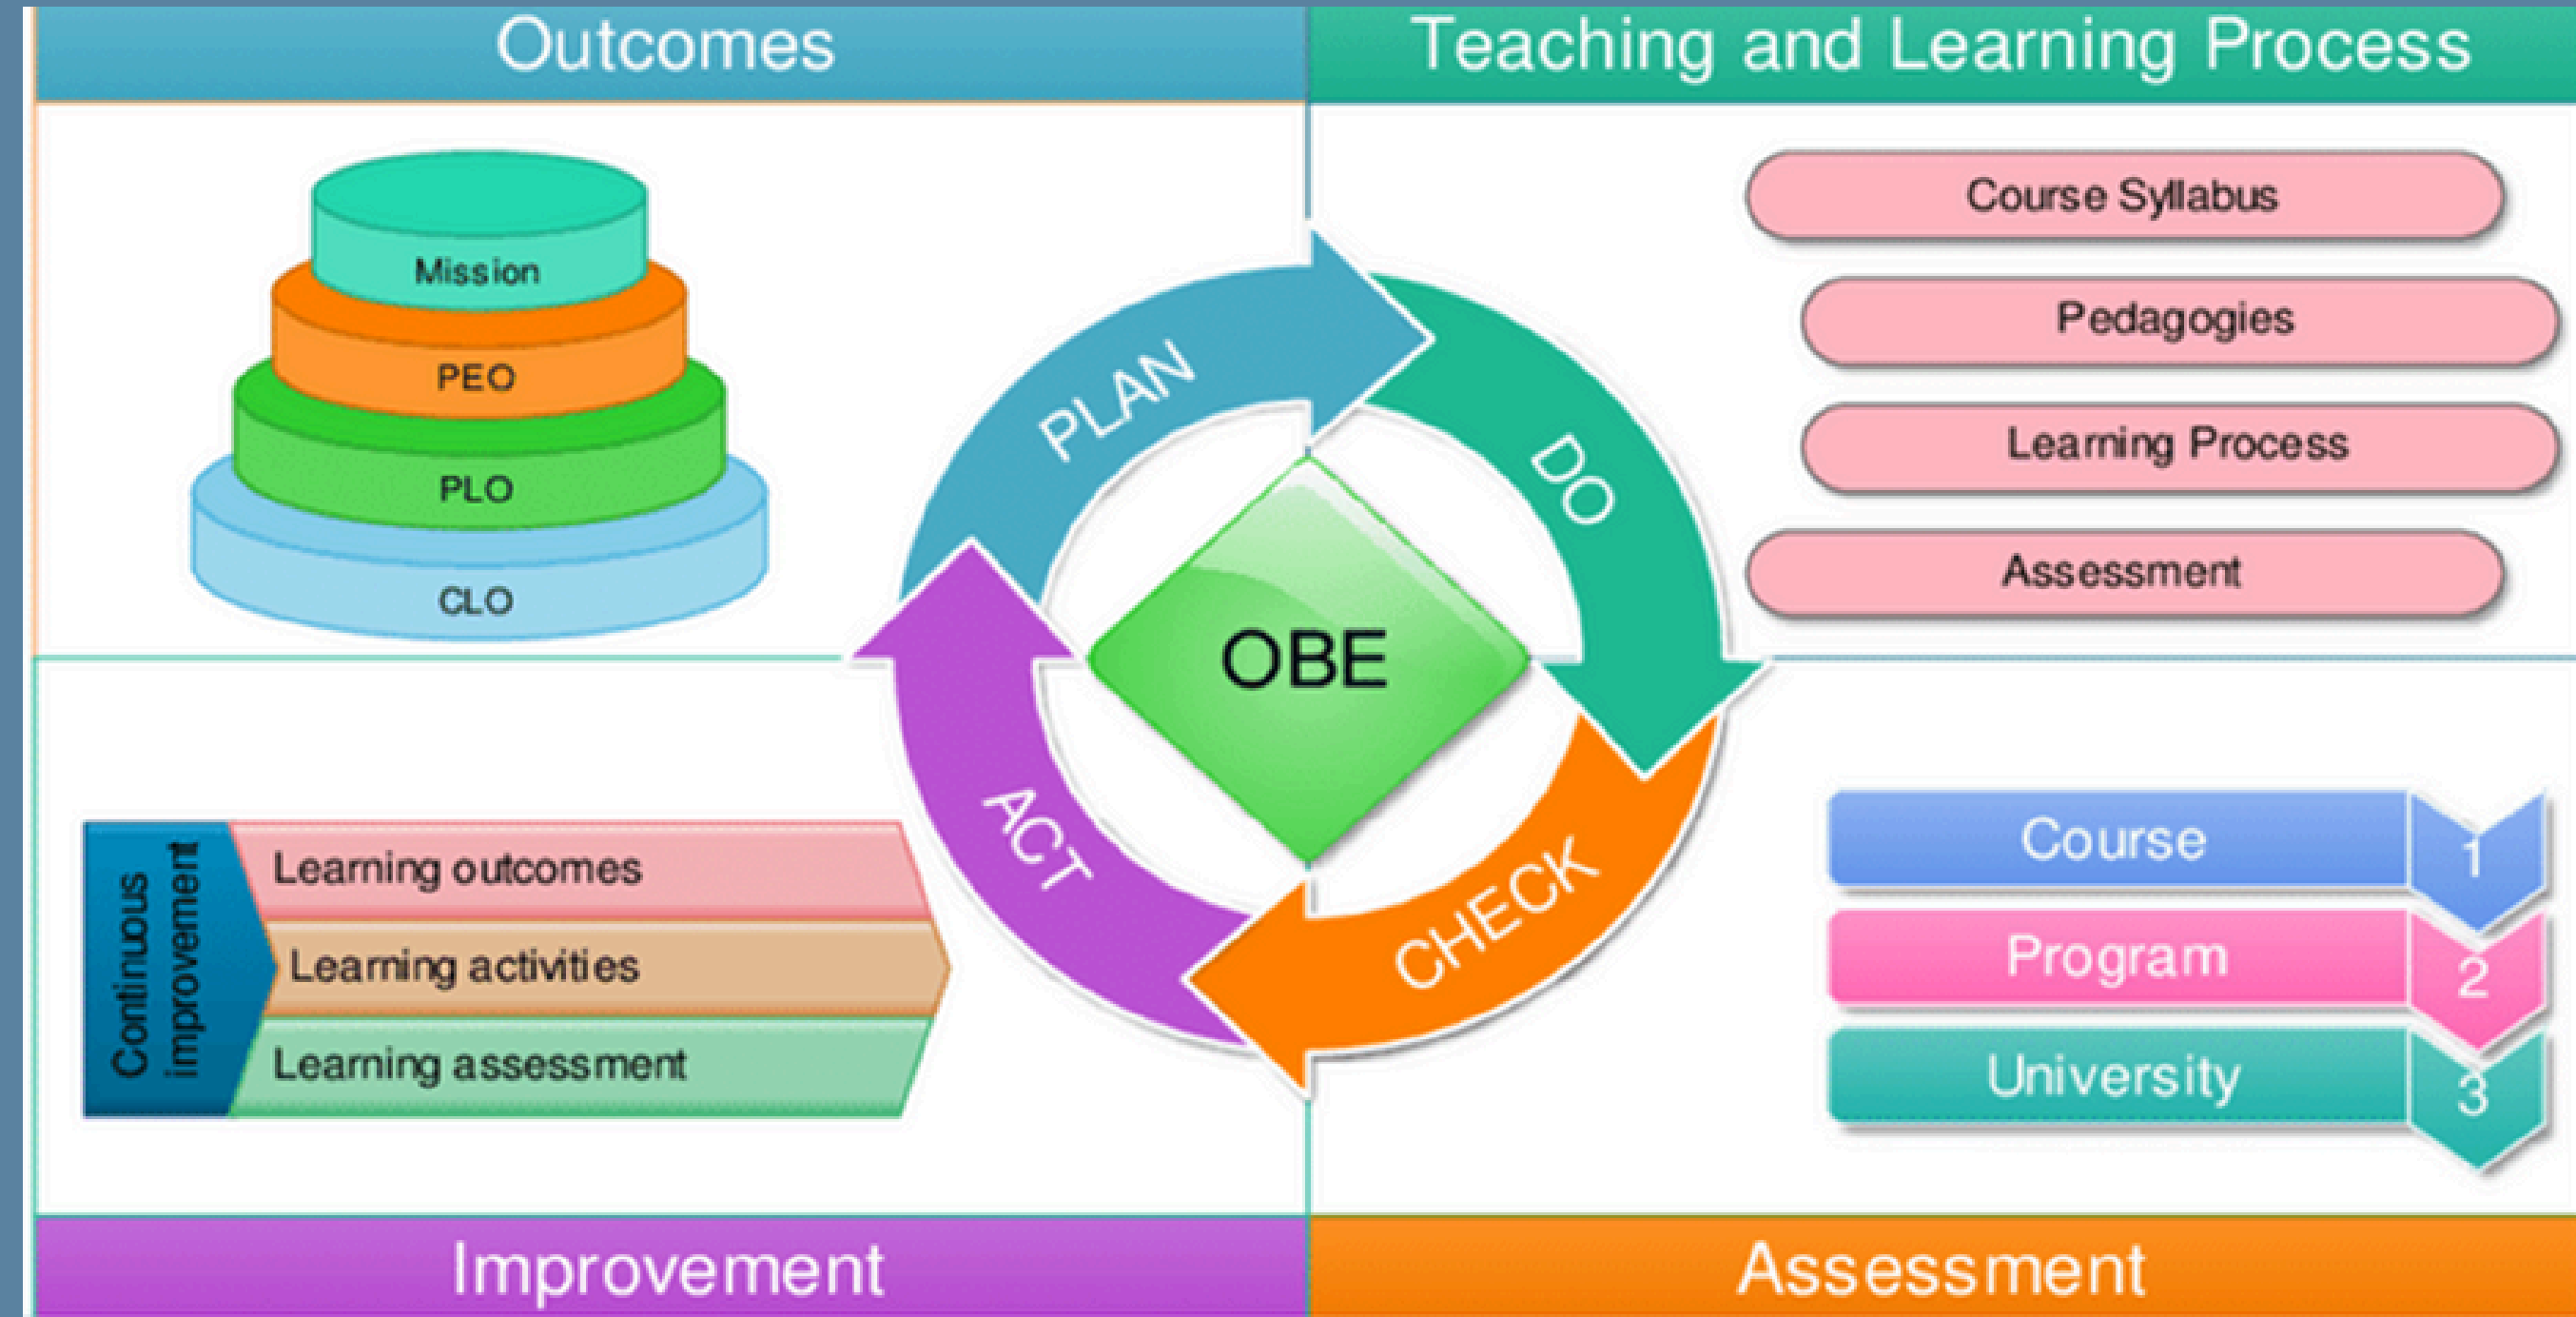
Outcomes

Teaching and Learning Process

Mission
PEO
PLO
CLO

PLAN
DO
CHECK
ACT
OBE

Course Syllabus
Pedagogies
Learning Process
Assessment

Continuous improvement
Learning outcomes
Learning activities
Learning assessment

Course 1
Program 2
University 3

Improvement

Assessment